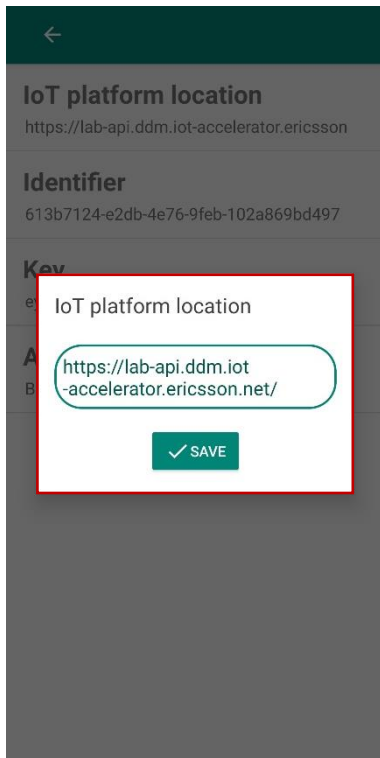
IoT platform location
https://lab-api.ddm.iot-accelerator.ericsson

Identifier
613b7124-e2db-4e76-9feb-102a869bd497

Key
ey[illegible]

A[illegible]
B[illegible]

IoT platform location

https://lab-api.ddm.iot-accelerator.ericsson.net/

SAVE